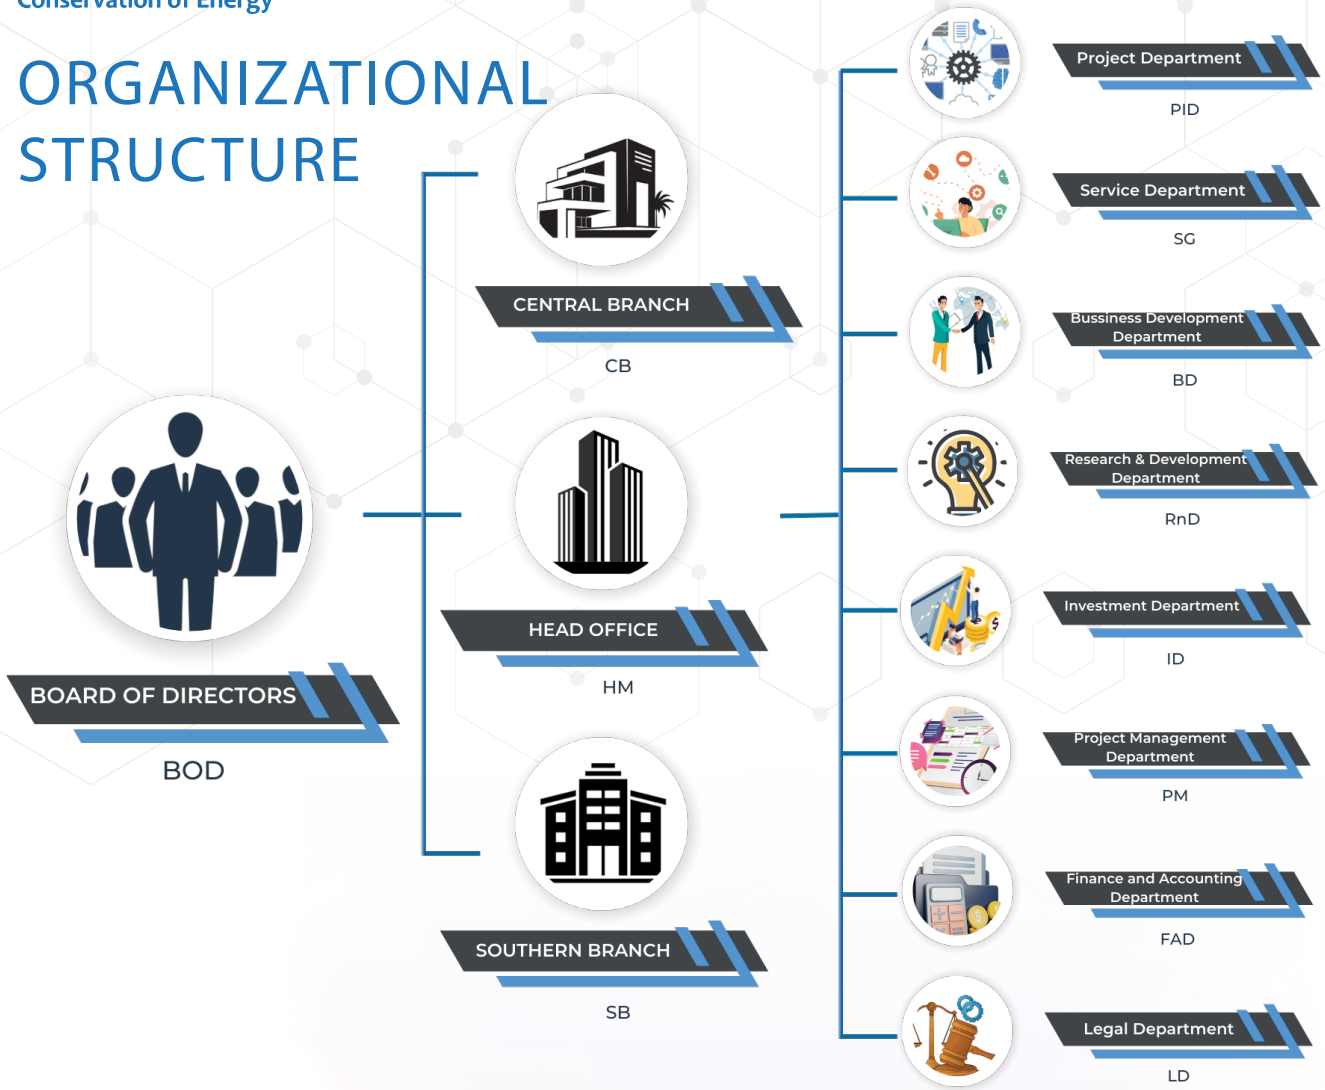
Conservation of Energy

ORGANIZATIONAL STRUCTURE

BOARD OF DIRECTORS
BOD

CENTRAL BRANCH
CB

HEAD OFFICE
HM

SOUTHERN BRANCH
SB

Project Department
PID

Service Department
SG

Bussiness Development Department
BD

Research & Development Department
RnD

Investment Department
ID

Project Management Department
PM

Finance and Accounting Department
FAD

Legal Department
LD